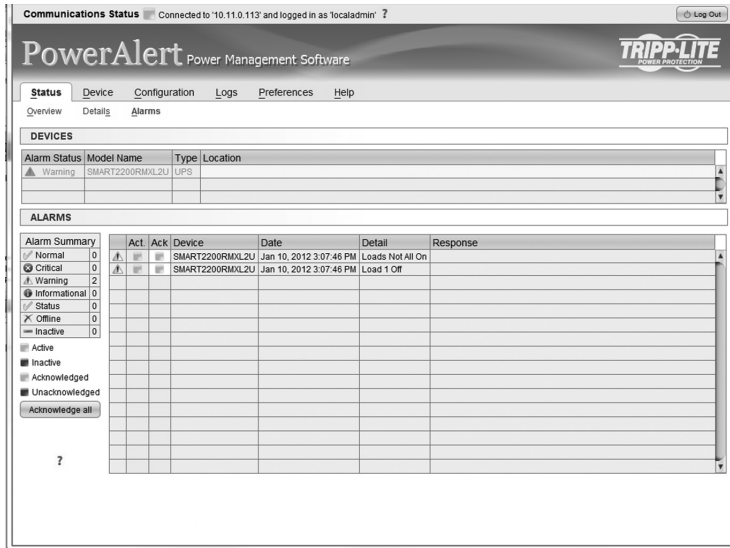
Communications Status Connected to '10.11.0.113' and logged in as 'localadmin' ?

Log Out

PowerAlert Power Management Software

TRIPP·LITE POWER PROTECTION

Status Device Configuration Logs Preferences Help

Overview Details Alarms

DEVICES

| Alarm Status | Model Name | Type | Location |
|---|---|---|---|
| Warning | SMART2200RMXL2U | UPS | |

ALARMS

| Alarm Summary | |
|---|---|
| Normal | 0 |
| Critical | 0 |
| Warning | 2 |
| Informational | 0 |
| Status | 0 |
| Offline | 0 |
| Inactive | 0 |

Active
Inactive
Acknowledged
Unacknowledged

Acknowledge all

?

| | Act. | Ack | Device | Date | Detail | Response |
|---|---|---|---|---|---|---|
| | | | SMART2200RMXL2U | Jan 10, 2012 3:07:46 PM | Loads Not All On | |
| | | | SMART2200RMXL2U | Jan 10, 2012 3:07:46 PM | Load 1 Off | |